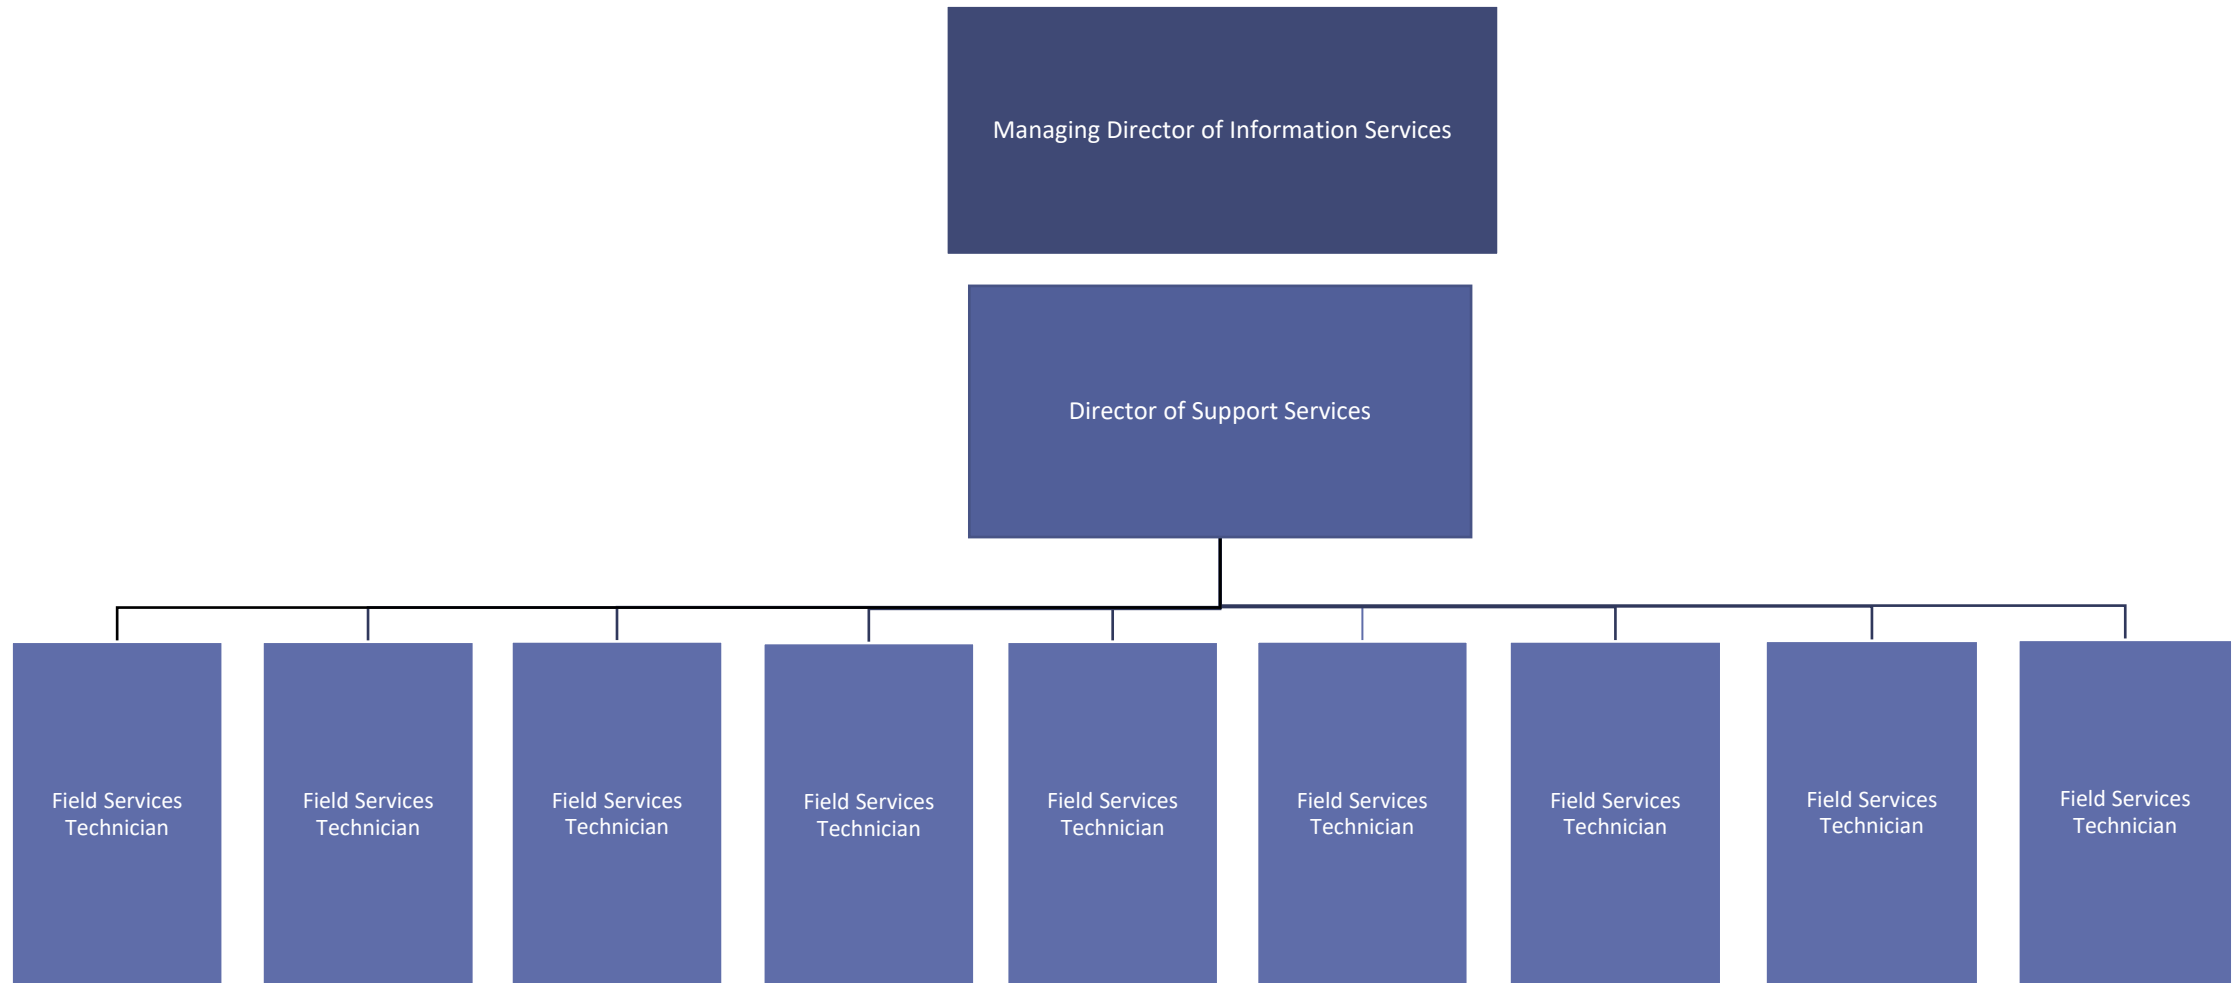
Managing Director of Information Services

Director of Support Services

Field Services Technician

Field Services Technician

Field Services Technician

Field Services Technician

Field Services Technician

Field Services Technician

Field Services Technician

Field Services Technician

Field Services Technician